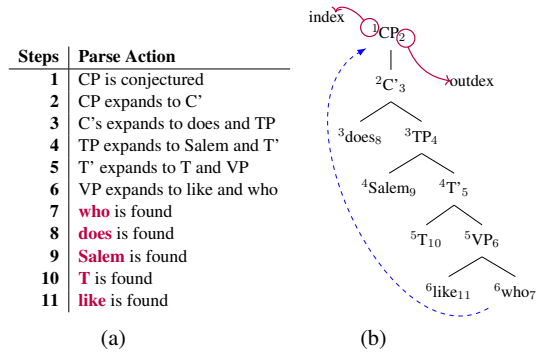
| Steps | Parse Action |
|---|---|
| 1 | CP is conjectured |
| 2 | CP expands to C' |
| 3 | C's expands to does and TP |
| 4 | TP expands to Salem and T' |
| 5 | T' expands to T and VP |
| 6 | VP expands to like and who |
| 7 | **who** is found |
| 8 | **does** is found |
| 9 | **Salem** is found |
| 10 | **T** is found |
| 11 | **like** is found |

(a)

index
outdex
$^1CP_2$
$^2C'_3$
$^3does_8$
$^3TP_4$
$^4Salem_9$
$^4T'_5$
$^5T_{10}$
$^5VP_6$
$^6like_{11}$
$^6who_7$

(b)